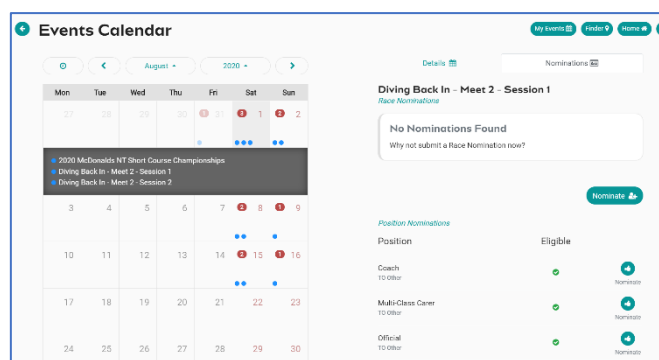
Events Calendar

My Events Finder Home

August 2020

Details Nominations

| Mon | Tue | Wed | Thu | Fri | Sat | Sun |
|---|---|---|---|---|---|---|
| 27 | 28 | 29 | 30 | 1 31 | 3 1 | 1 2 |

2020 McDonalds NT Short Course Championships
Diving Back In - Meet 2 - Session 1
Diving Back In - Meet 2 - Session 2

| Mon | Tue | Wed | Thu | Fri | Sat | Sun |
|---|---|---|---|---|---|---|
| 3 | 4 | 5 | 6 | 7 | 2 8 | 1 9 |
| 10 | 11 | 12 | 13 | 14 | 2 15 | 1 16 |
| 17 | 18 | 19 | 20 | 21 | 22 | 23 |
| 24 | 25 | 26 | 27 | 28 | 29 | 30 |

Diving Back In - Meet 2 - Session 1
Race Nominations

No Nominations Found
Why not submit a Race Nomination now?

Nominate

Position Nominations

| Position | Eligible | |
|---|---|---|
| Coach TO Offer | | Nominate |
| Multi-Class Carer TO Offer | | Nominate |
| Official TO Offer | | Nominate |